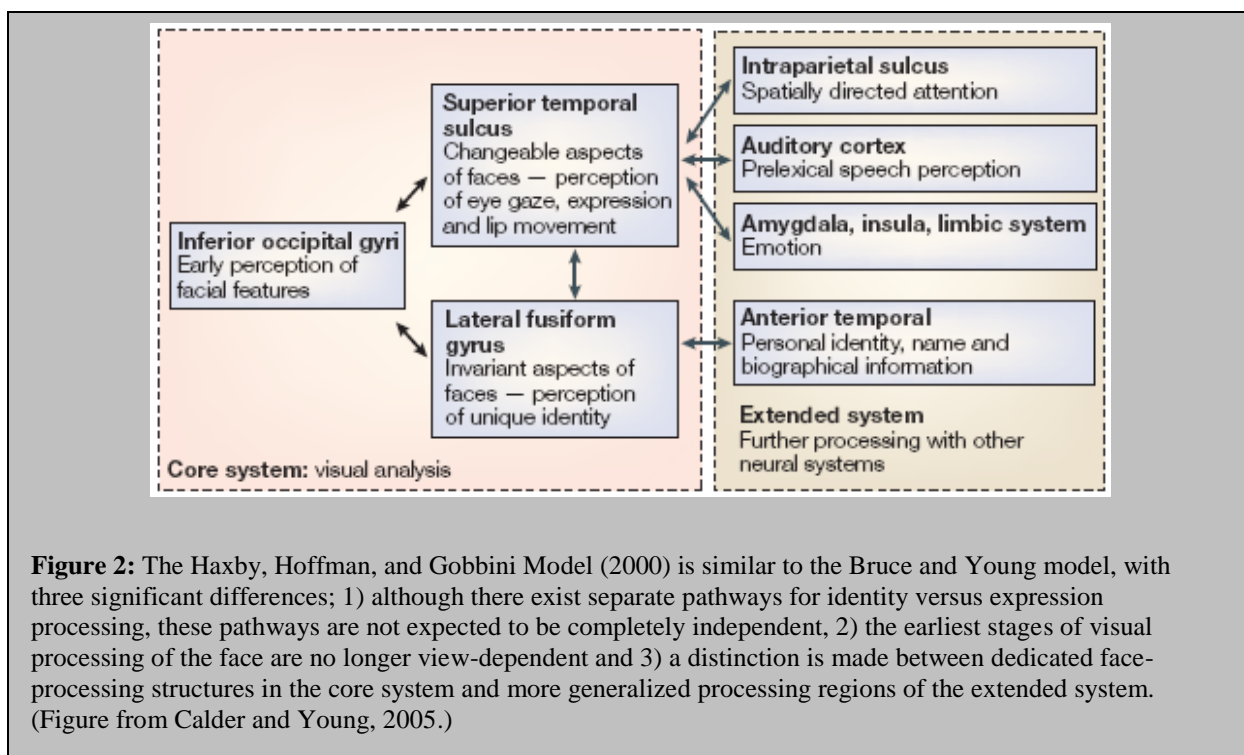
Inferior occipital gyri
Early perception of facial features

Superior temporal sulcus
Changeable aspects of faces — perception of eye gaze, expression and lip movement

Lateral fusiform gyrus
Invariant aspects of faces — perception of unique identity

Core system: visual analysis

Intraparietal sulcus
Spatially directed attention

Auditory cortex
Prelexical speech perception

Amygdala, insula, limbic system
Emotion

Anterior temporal
Personal identity, name and biographical information

Extended system
Further processing with other neural systems

**Figure 2:** The Haxby, Hoffman, and Gobbini Model (2000) is similar to the Bruce and Young model, with three significant differences; 1) although there exist separate pathways for identity versus expression processing, these pathways are not expected to be completely independent, 2) the earliest stages of visual processing of the face are no longer view-dependent and 3) a distinction is made between dedicated face-processing structures in the core system and more generalized processing regions of the extended system. (Figure from Calder and Young, 2005.)